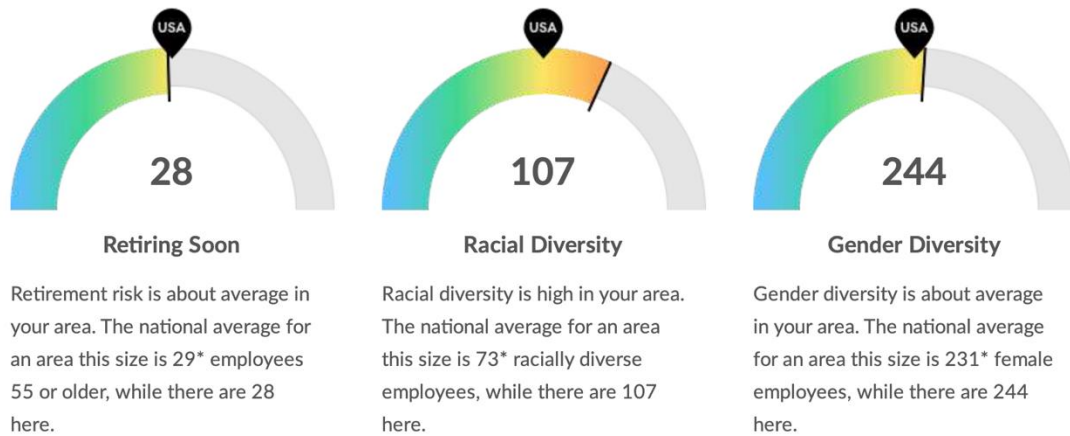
USA

28

Retiring Soon

Retirement risk is about average in your area. The national average for an area this size is 29* employees 55 or older, while there are 28 here.

USA

107

Racial Diversity

Racial diversity is high in your area. The national average for an area this size is 73* racially diverse employees, while there are 107 here.

USA

244

Gender Diversity

Gender diversity is about average in your area. The national average for an area this size is 231* female employees, while there are 244 here.